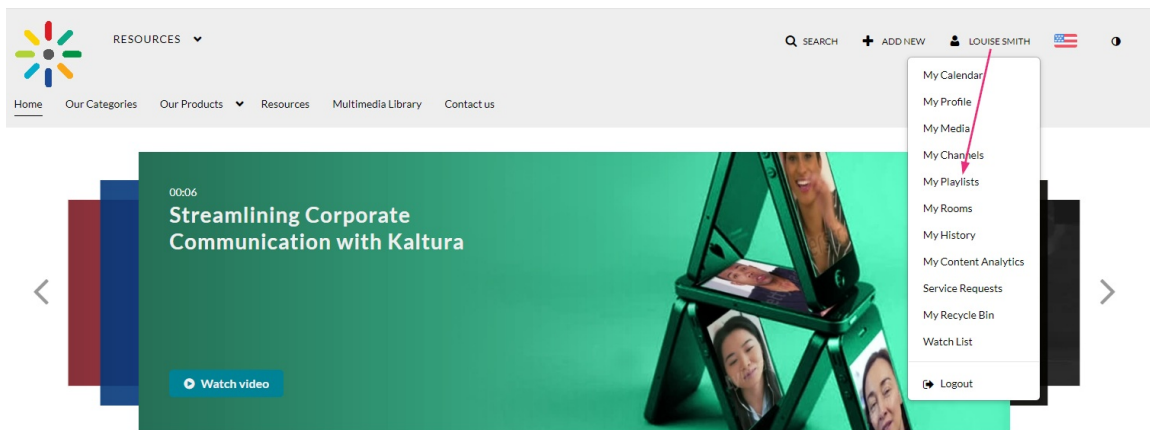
RESOURCES

SEARCH ADD NEW LOUISE SMITH

Home Our Categories Our Products Resources Multimedia Library Contact us

My Calendar
My Profile
My Media
My Channels
My Playlists
My Rooms
My History
My Content Analytics
Service Requests
My Recycle Bin
Watch List
Logout

00:06
Streamlining Corporate Communication with Kaltura

Watch video